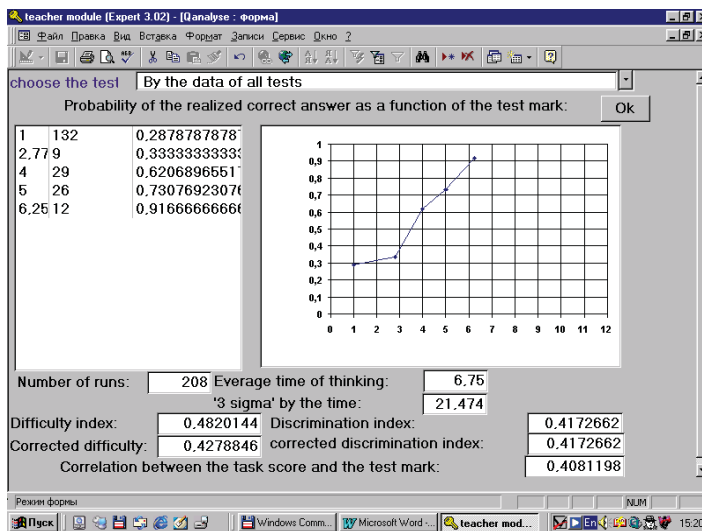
teacher module (Expert 3.02) - [Qanalyse : форма]

Файл Правка Вид Вставка Формат Записи Сервис Окно ?

choose the test | By the data of all tests

Probability of the realized correct answer as a function of the test mark:

Ok

| | | |
|---|---|---|
| 1 | 132 | 0,2878787878 |
| 2,77 | 9 | 0,3333333333 |
| 4 | 29 | 0,6206896551 |
| 5 | 26 | 0,7307692307 |
| 6,25 | 12 | 0,9166666666 |

1
0,9
0,8
0,7
0,6
0,5
0,4
0,3
0,2
0,1
0
0 1 2 3 4 5 6 7 8 9 10 11 12

Number of runs: 208
Everage time of thinking: 6,75
'3 sigma' by the time: 21,474
Difficulty index: 0,4820144
Discrimination index: 0,4172662
Corrected difficulty: 0,4278846
corrected discrimination index: 0,4172662
Correlation between the task score and the test mark: 0,4081198

Режим формы

NUM

Пуск | Windows Comm... | Microsoft Word -... | teacher mod... | 15:20